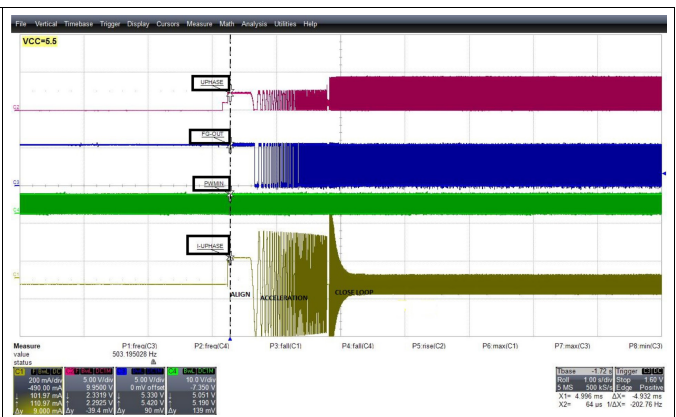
File Vertical Timebase Trigger Display Cursors Measure Math Analysis Utilities Help

VCC=5.5

UPHASE

FG-OUT

PWMIN

I-UPHASE

ALIGN ACCELERATION CLOSE LOOP

Measure
value
status

P1:freq(C3)
503.195028 Hz

P2:freq(C4)

P3:fall(C1)

P4:fall(C4)

P5:rise(C2)

P6:max(C1)

P7:max(C3)

P8:min(C3)

| C3 | C1 | C2 | C4 |
|---|---|---|---|
| 200 mA/div | 5.00 V/div | 5.00 V/div | 10.0 V/div |
| -490.00 mA | 9.9500 V | 0 mV offset | -7.350 V |
| 101.97 mA | 2.3319 V | 5.330 V | 5.051 V |
| 110.97 mA | 2.2925 V | 5.420 V | 5.190 V |
| Δy 9.000 mA | Δy -39.4 mV | Δy 90 mV | Δy 139 mV |

| Tbase -1.72 s | Trigger |
|---|---|
| Roll 1.00 s/div | Stop 1.60 V |
| 5 MS 500 kS/s | Edge Positive |

X1= 4.996 ms ΔX= -4.932 ms
X2= 64 us 1/ΔX= -202.76 Hz